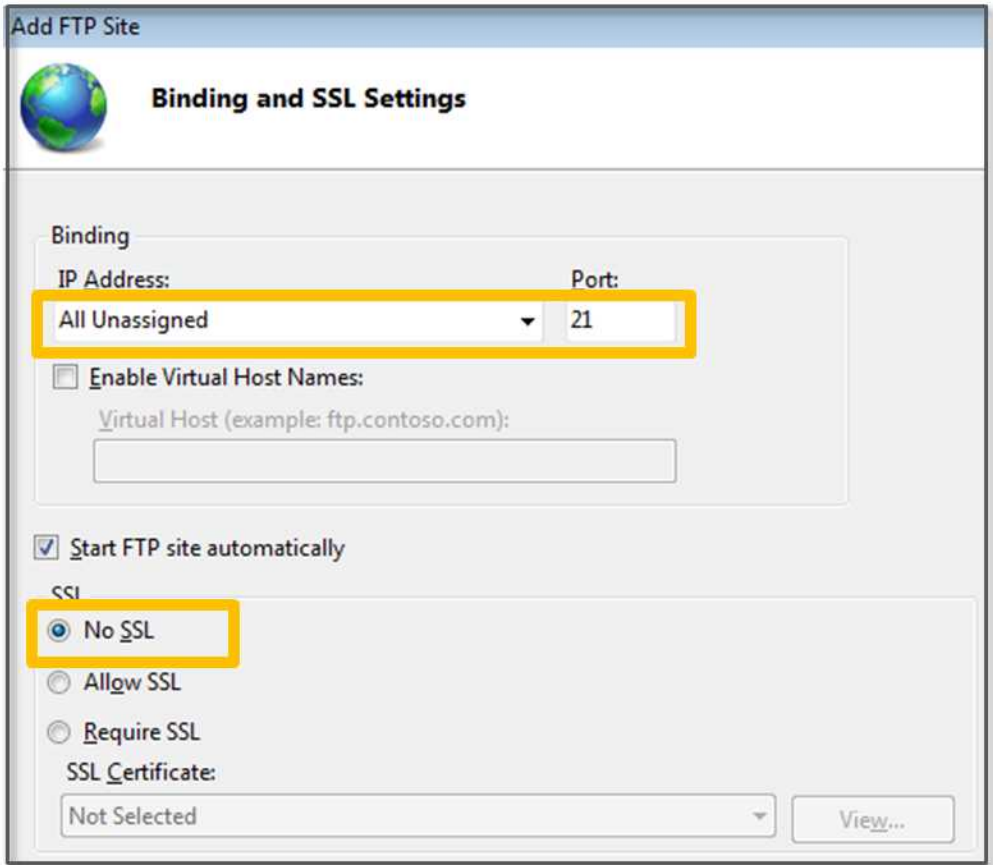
Add FTP Site

Binding and SSL Settings

Binding

IP Address:

All Unassigned

Port:

21

Enable Virtual Host Names:

Virtual Host (example: ftp.contoso.com):

Start FTP site automatically

SSL

No SSL

Allow SSL

Require SSL

SSL Certificate:

Not Selected

View...